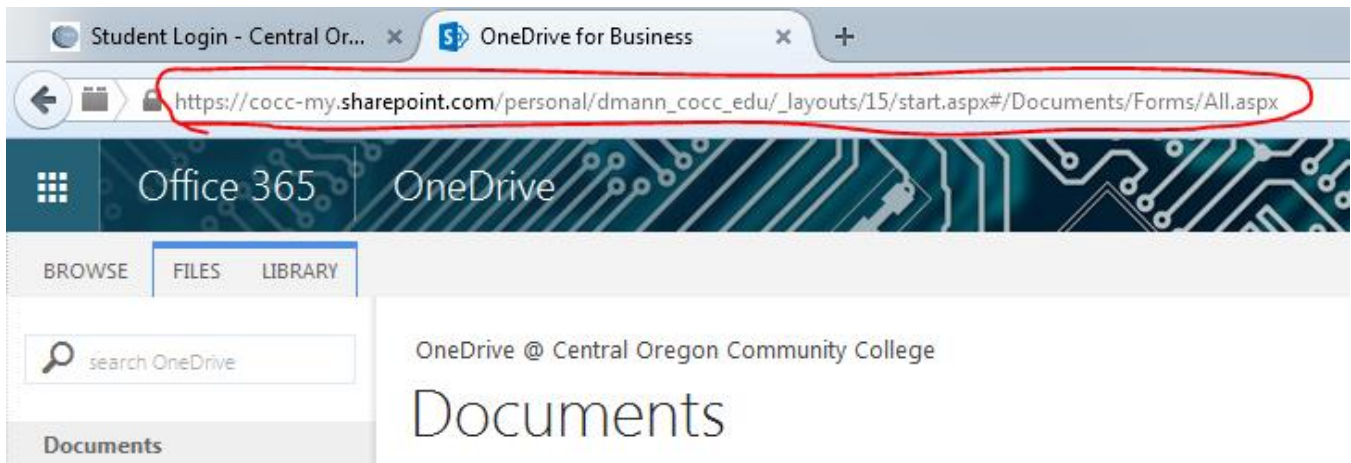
Student Login - Central Or... ×

OneDrive for Business ×

+

https://cocc-my.sharepoint.com/personal/dmann_cocc_edu/_layouts/15/start.aspx#/Documents/Forms/All.aspx

Office 365 OneDrive

BROWSE FILES LIBRARY

search OneDrive

Documents

OneDrive @ Central Oregon Community College

Documents